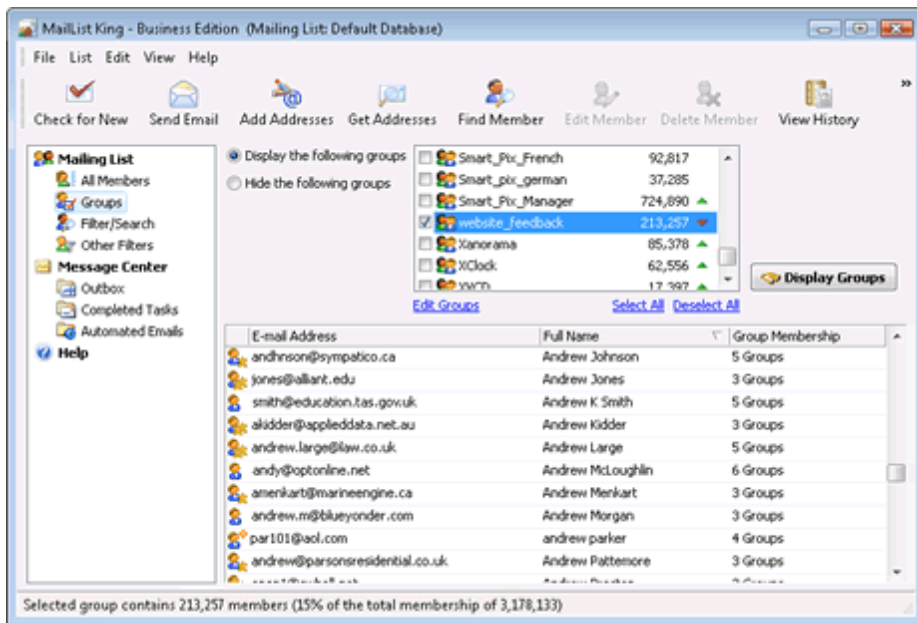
MailList King - Business Edition (Mailing List: Default Database)

File List Edit View Help

Check for New Send Email Add Addresses Get Addresses Find Member Edit Member Delete Member View History

Mailing List
All Members
Groups
Filter/Search
Other Filters
Message Center
Outbox
Completed Tasks
Automated Emails
Help

Display the following groups
Hide the following groups

| Group | Count |
|---|---|
| Smart_Pix_French | 92,817 |
| Smart_pix_german | 37,285 |
| Smart_Pix_Manager | 724,890 |
| website_feedback | 213,257 |
| Xanorama | 85,378 |
| XClock | 62,556 |
| XVCD | 17,397 |

Display Groups

Edit Groups Select All Deselect All

| E-mail Address | Full Name | Group Membership |
|---|---|---|
| andhnson@sympatico.ca | Andrew Johnson | 5 Groups |
| jones@alliant.edu | Andrew Jones | 3 Groups |
| smith@education.tas.gov.uk | Andrew K Smith | 5 Groups |
| akidder@applieddata.net.au | Andrew Kidder | 3 Groups |
| andrew.large@law.co.uk | Andrew Large | 5 Groups |
| andy@optonline.net | Andrew McLoughlin | 6 Groups |
| amenkart@marineengine.ca | Andrew Menkart | 3 Groups |
| andrew.m@blueyonder.com | Andrew Morgan | 3 Groups |
| par101@aol.com | andrew parker | 4 Groups |
| andrew@parsonsresidential.co.uk | Andrew Pattemore | 3 Groups |
| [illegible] | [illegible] | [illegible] |

Selected group contains 213,257 members (15% of the total membership of 3,178,133)